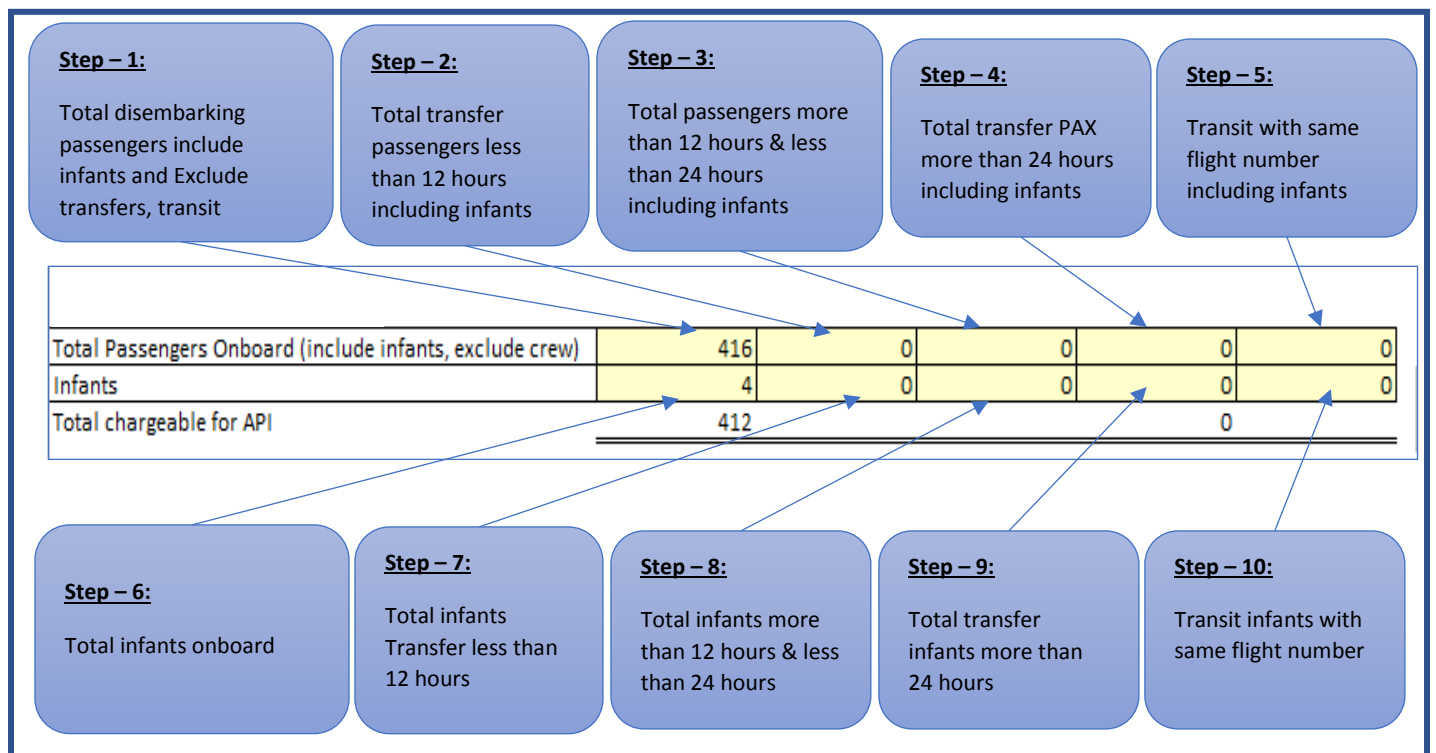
Step – 1:

Total disembarking passengers include infants and Exclude transfers, transit

Step – 2:

Total transfer passengers less than 12 hours including infants

Step – 3:

Total passengers more than 12 hours & less than 24 hours including infants

Step – 4:

Total transfer PAX more than 24 hours including infants

Step – 5:

Transit with same flight number including infants

| | | | | | |
|---|---|---|---|---|---|
| Total Passengers Onboard (include infants, exclude crew) | 416 | 0 | 0 | 0 | 0 |
| Infants | 4 | 0 | 0 | 0 | 0 |
| Total chargeable for API | 412 | | | 0 | |

Step – 6:

Total infants onboard

Step – 7:

Total infants Transfer less than 12 hours

Step – 8:

Total infants more than 12 hours & less than 24 hours

Step – 9:

Total transfer infants more than 24 hours

Step – 10:

Transit infants with same flight number